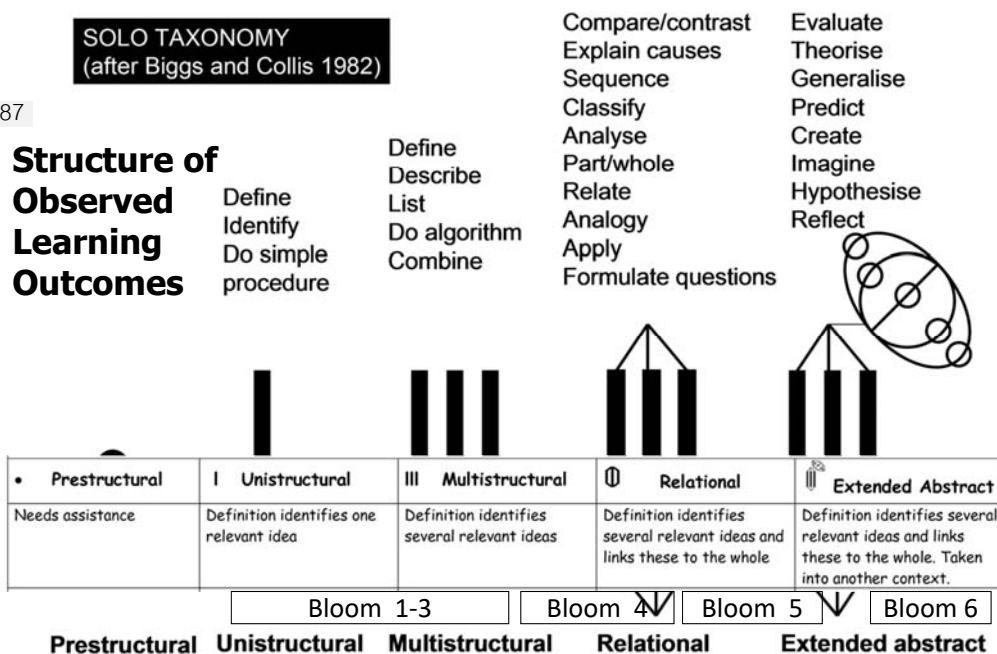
SOLO TAXONOMY
(after Biggs and Collis 1982)

87

Structure of Observed Learning Outcomes

Define
Identify
Do simple procedure

Define
Describe
List
Do algorithm
Combine

Compare/contrast
Explain causes
Sequence
Classify
Analyse
Part/whole
Relate
Analogy
Apply
Formulate questions

Evaluate
Theorise
Generalise
Predict
Create
Imagine
Hypothesise
Reflect

| • Prestructural | I Unistructural | III Multistructural | Relational | Extended Abstract |
|---|---|---|---|---|
| Needs assistance | Definition identifies one relevant idea | Definition identifies several relevant ideas | Definition identifies several relevant ideas and links these to the whole | Definition identifies several relevant ideas and links these to the whole. Taken into another context. |

Bloom 1-3 Bloom 4 Bloom 5 Bloom 6

Prestructural Unistructural Multistructural Relational Extended abstract